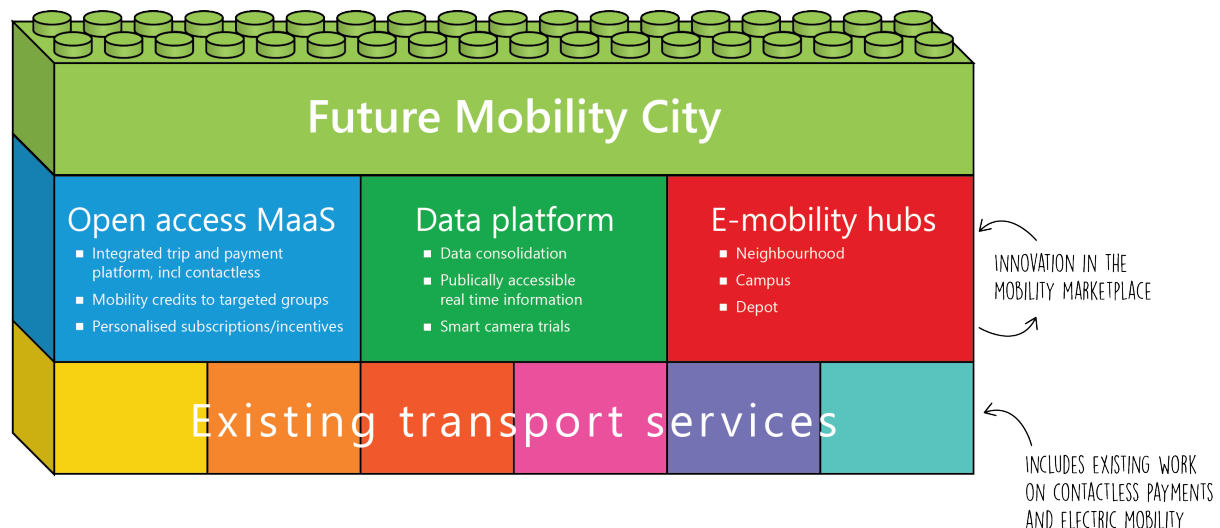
Future Mobility City

Open access MaaS

- Integrated trip and payment platform, incl contactless
- Mobility credits to targeted groups
- Personalised subscriptions/incentives

Data platform

- Data consolidation
- Publically accessible real time information
- Smart camera trials

E-mobility hubs

- Neighbourhood
- Campus
- Depot

INNOVATION IN THE MOBILITY MARKETPLACE

Existing transport services

INCLUDES EXISTING WORK ON CONTACTLESS PAYMENTS AND ELECTRIC MOBILITY